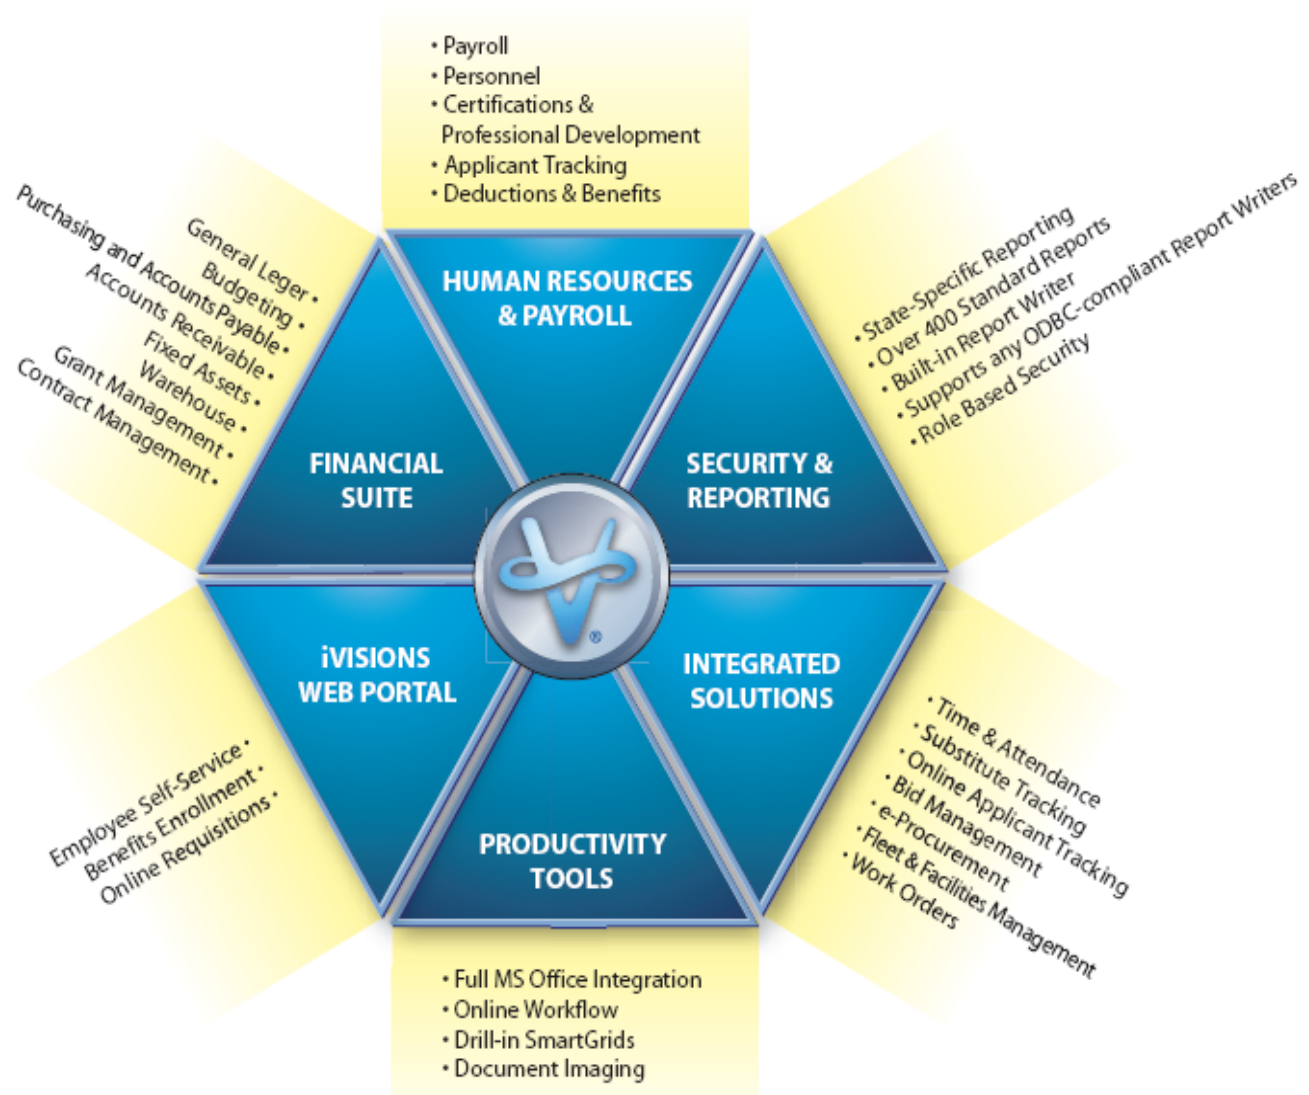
• Payroll
• Personnel
• Certifications & Professional Development
• Applicant Tracking
• Deductions & Benefits

HUMAN RESOURCES & PAYROLL

General Leger •
Budgeting •
Purchasing and Accounts Payable •
Accounts Receivable •
Fixed Assets •
Warehouse •
Grant Management •
Contract Management •

FINANCIAL SUITE

• State-Specific Reporting
• Over 400 Standard Reports
• Built-in Report Writer
• Supports any ODBC-compliant Report Writers
• Role Based Security

SECURITY & REPORTING

iVISIONS WEB PORTAL

Employee Self-Service •
Benefits Enrollment •
Online Requisitions •

INTEGRATED SOLUTIONS

• Time & Attendance
• Substitute Tracking
• Online Applicant Tracking
• Bid Management
• e-Procurement
• Fleet & Facilities Management
• Work Orders

PRODUCTIVITY TOOLS

• Full MS Office Integration
• Online Workflow
• Drill-in SmartGrids
• Document Imaging